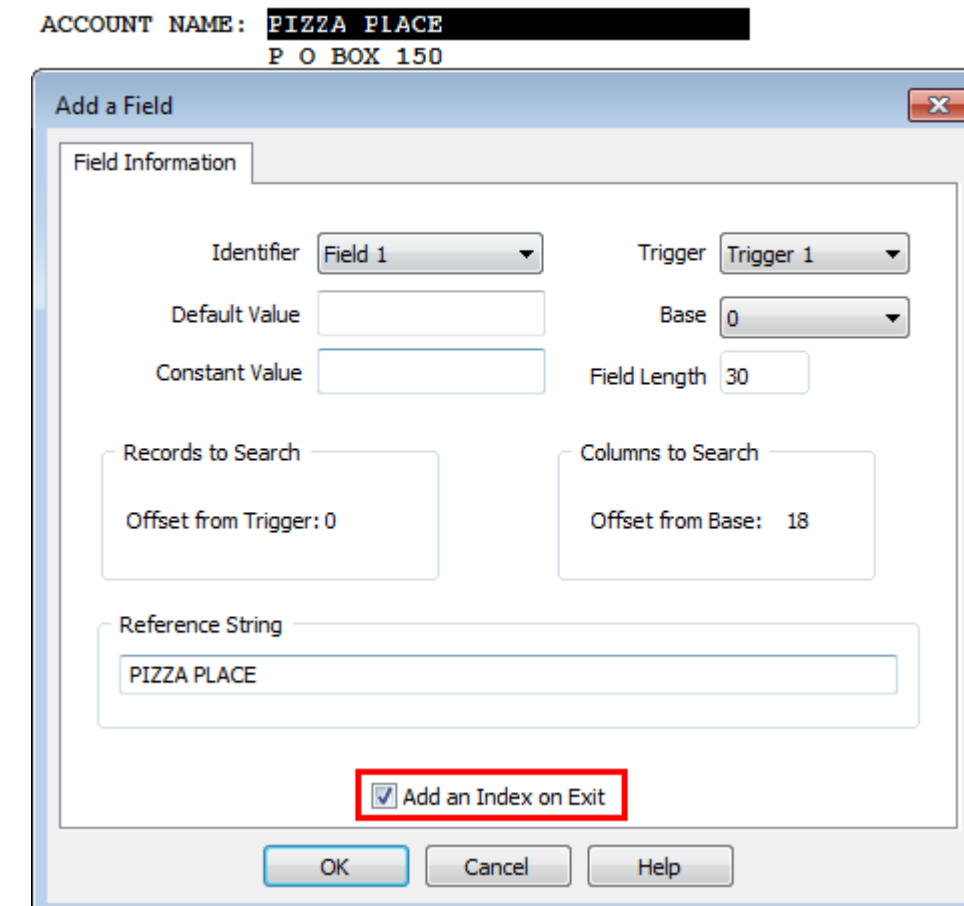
ACCOUNT NAME: PIZZA PLACE
P O BOX 150

Add a Field

Field Information

Identifier Field 1

Default Value

Constant Value

Trigger Trigger 1

Base 0

Field Length 30

Records to Search

Offset from Trigger: 0

Columns to Search

Offset from Base: 18

Reference String

PIZZA PLACE

Add an Index on Exit

OK Cancel Help